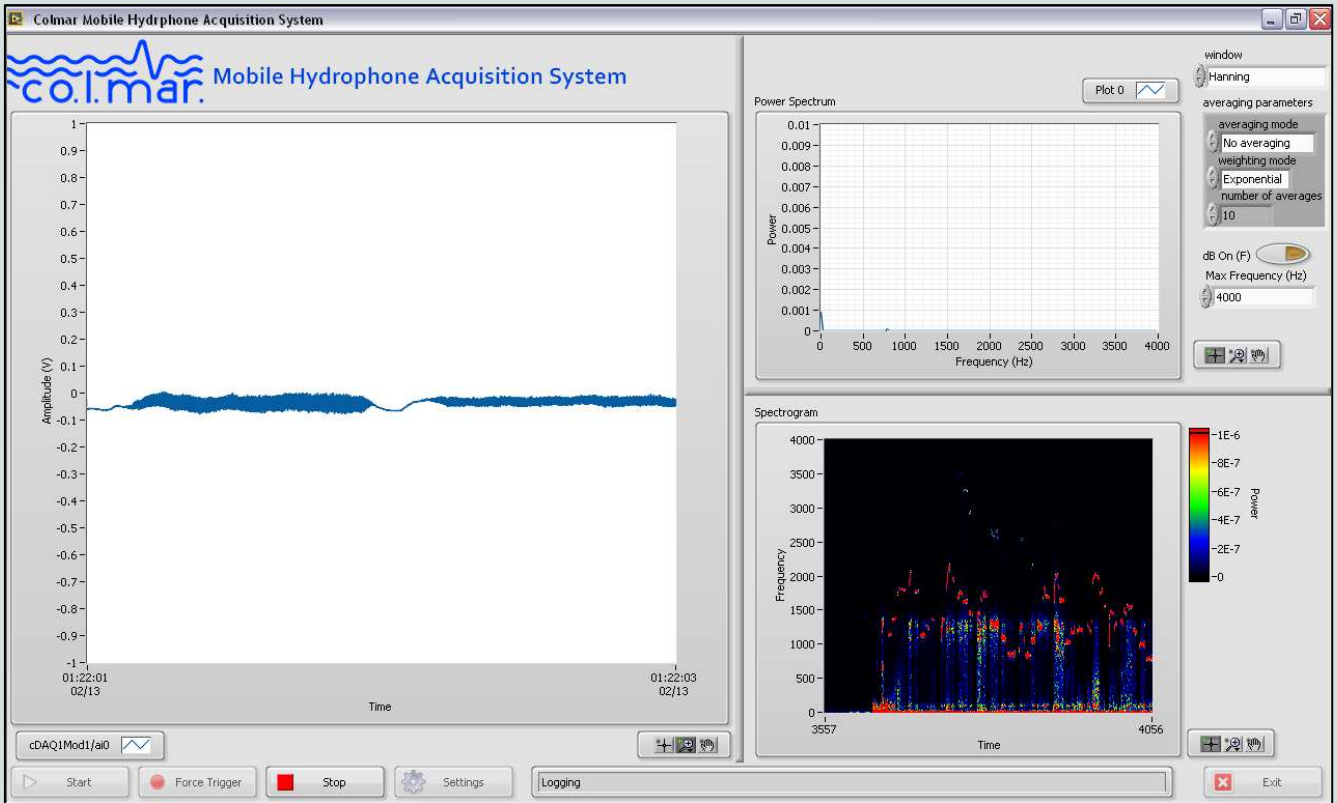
Colmar Mobile Hydrphone Acquisition System

co.l.mar. Mobile Hydrophone Acquisition System

1
0.9
0.8
0.7
0.6
0.5
0.4
0.3
0.2
0.1
0
-0.1
-0.2
-0.3
-0.4
-0.5
-0.6
-0.7
-0.8
-0.9
-1
Amplitude (V)
01:22:01
02/13
01:22:03
02/13
Time

cDAQ1Mod1/ai0

Plot 0

Power Spectrum
0.01
0.009
0.008
0.007
0.006
0.005
0.004
0.003
0.002
0.001
0
Power
0 500 1000 1500 2000 2500 3000 3500 4000
Frequency (Hz)

window
Hanning
averaging parameters
averaging mode
No averaging
weighting mode
Exponential
number of averages
10
dB On (F)
Max Frequency (Hz)
4000

Spectrogram
4000
3500
3000
2500
2000
1500
1000
500
0
Frequency
3557
4056
Time
1E-6
8E-7
6E-7
4E-7
2E-7
0
Power

Start
Force Trigger
Stop
Settings
Logging
Exit